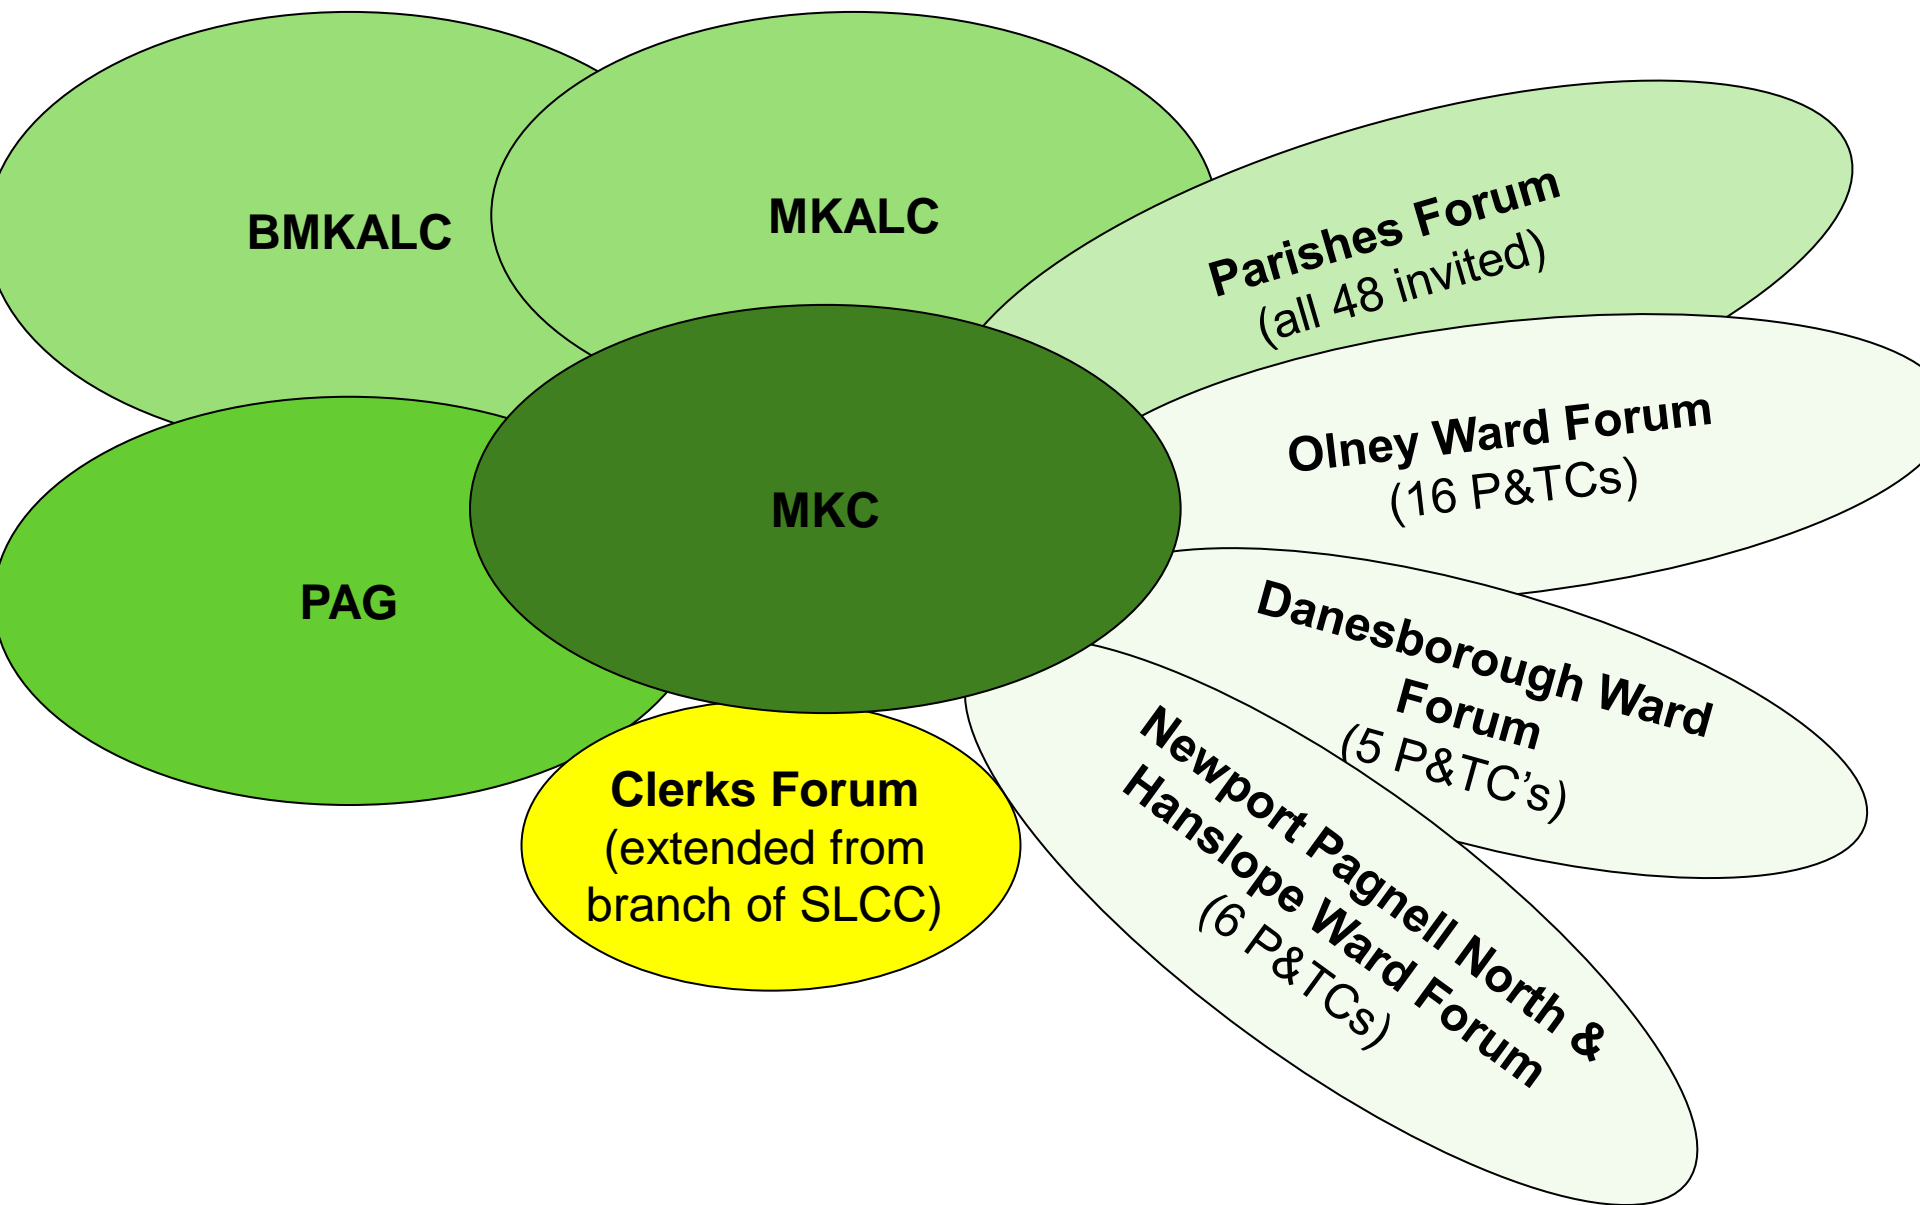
BMKALC

MKALC

Parishes Forum
(all 48 invited)

Olney Ward Forum
(16 P&TCs)

MKC

PAG

Danesborough Ward Forum
(5 P&TC's)

Newport Pagnell North & Hanslope Ward Forum
(6 P&TCs)

Clerks Forum
(extended from branch of SLCC)